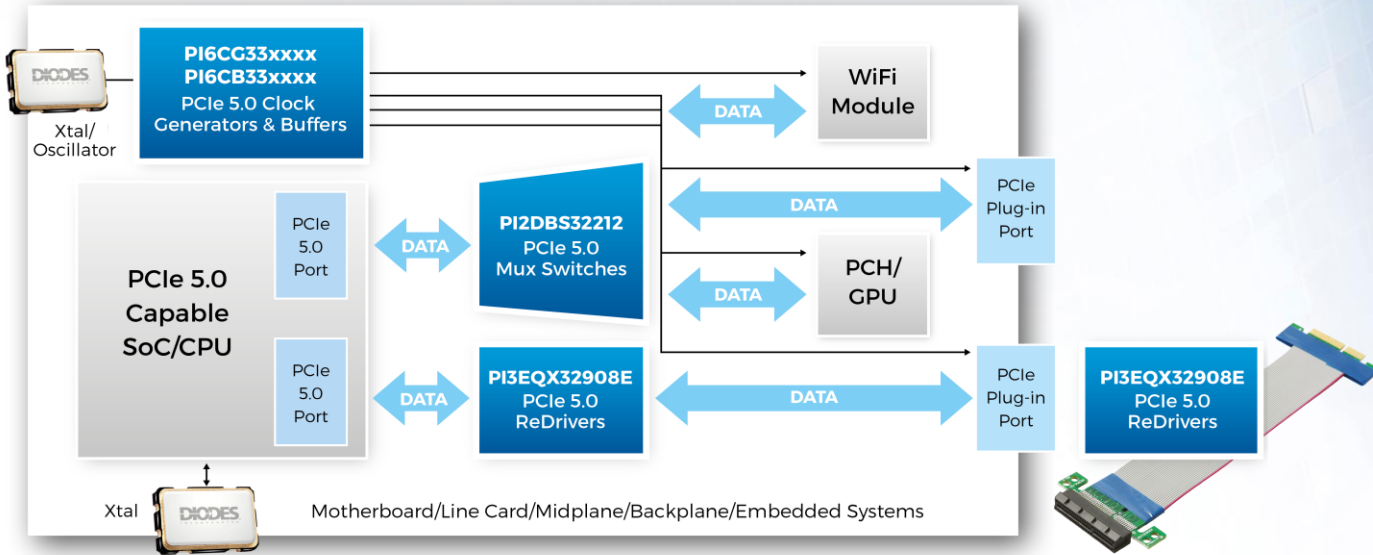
DIODES

Xtal/ Oscillator

PI6CG33xxxx
PI6CB33xxxx
PCIe 5.0 Clock Generators & Buffers

DATA

WiFi Module

PCIe 5.0 Capable SoC/CPU

PCIe 5.0 Port

DATA

PI2DBS32212
PCIe 5.0 Mux Switches

DATA

PCIe Plug-in Port

DATA

PCH/ GPU

PCIe 5.0 Port

DATA

PI3EQX32908E
PCIe 5.0 ReDrivers

DATA

PCIe Plug-in Port

PI3EQX32908E
PCIe 5.0 ReDrivers

Xtal

DIODES

Motherboard/Line Card/Midplane/Backplane/Embedded Systems